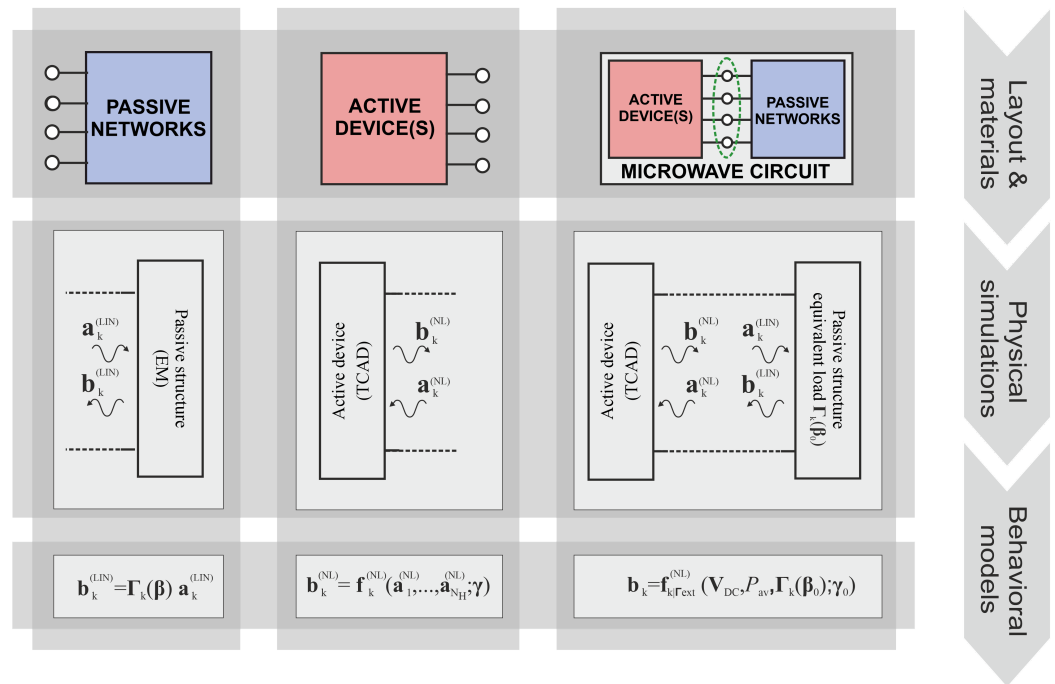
PASSIVE NETWORKS

ACTIVE DEVICE(S)

ACTIVE DEVICE(S)

PASSIVE NETWORKS

MICROWAVE CIRCUIT

Layout & materials

$\mathbf{a}_k^{(LIN)}$

$\mathbf{b}_k^{(LIN)}$

Passive structure (EM)

Active device (TCAD)

$\mathbf{b}_k^{(NL)}$

$\mathbf{a}_k^{(NL)}$

Active device (TCAD)

$\mathbf{b}_k^{(NL)}$

$\mathbf{a}_k^{(NL)}$

$\mathbf{a}_k^{(LIN)}$

$\mathbf{b}_k^{(LIN)}$

Passive structure equivalent load $\Gamma_k(\beta_0)$

Physical simulations

$\mathbf{b}_k^{(LIN)}=\mathbf{\Gamma}_k(\boldsymbol{\beta})\ \mathbf{a}_k^{(LIN)}$

$\mathbf{b}_k^{(NL)}=\mathbf{f}_k^{(NL)}(\mathbf{a}_1^{(NL)},...,\mathbf{a}_{N_H}^{(NL)};\boldsymbol{\gamma})$

$\mathbf{b}_k=\mathbf{f}_{k|\Gamma ext}^{(NL)}(\mathbf{V}_{DC},P_{av},\mathbf{\Gamma}_k(\boldsymbol{\beta}_0);\boldsymbol{\gamma}_0)$

Behavioral models